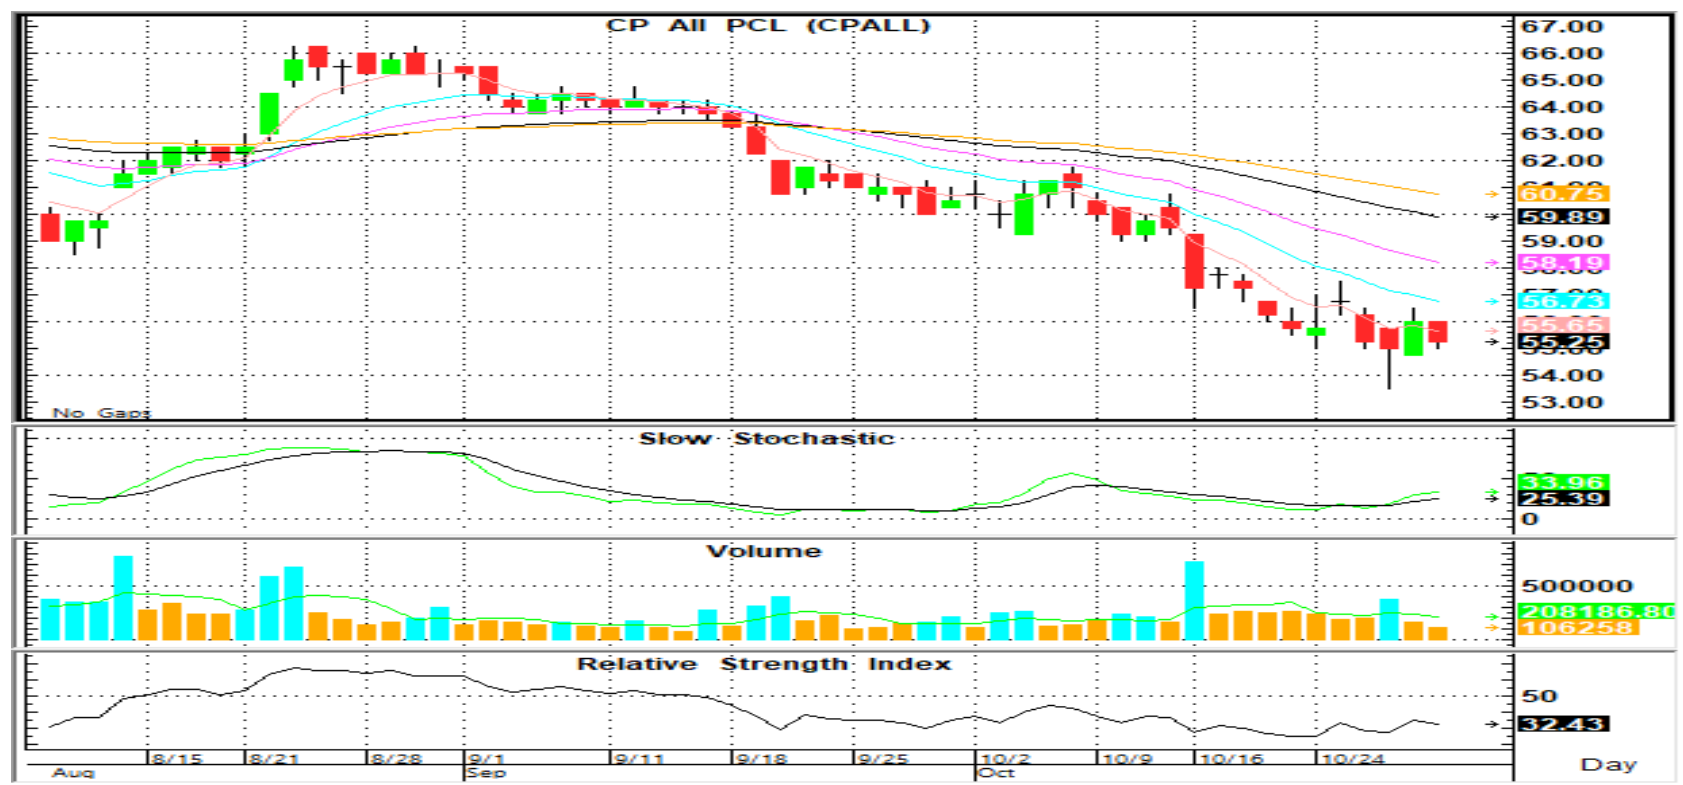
CP All PCL (CPALL)

67.00
66.00
65.00
64.00
63.00
62.00
60.75
59.89
59.00
58.19
56.73
55.65
55.25
54.00
53.00

No Gaps

Slow Stochastic

33.96
25.39
0

Volume

500000
208186.80
106258

Relative Strength Index

50
32.43

8/15 8/21 8/28 9/1 9/11 9/18 9/25 10/2 10/9 10/16 10/24
Aug Sep Oct
Day